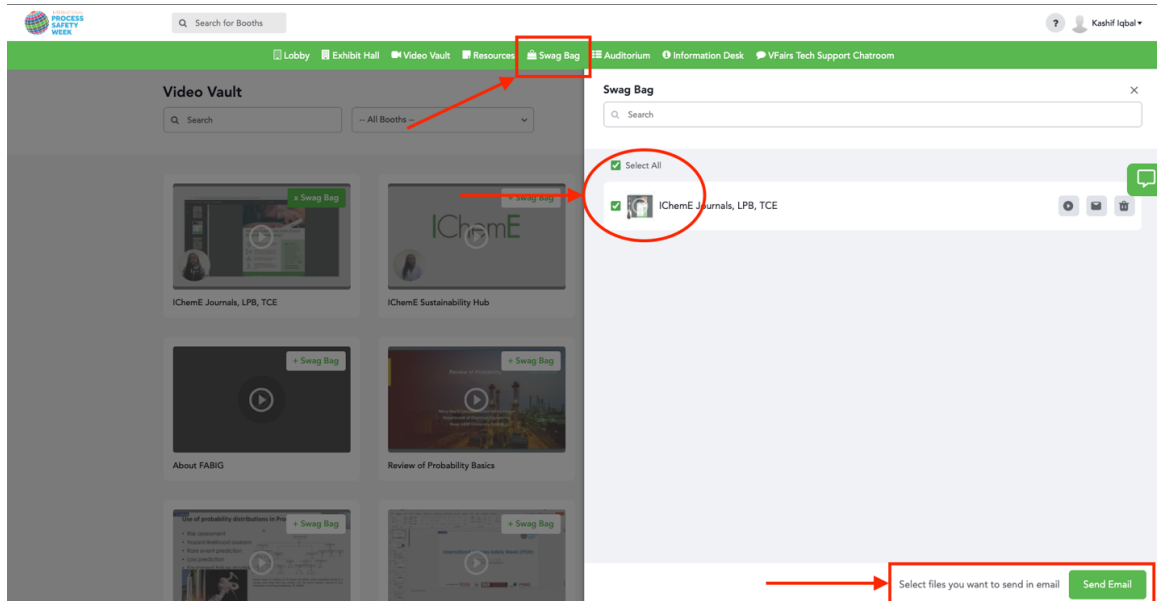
INTERNATIONAL
PROCESS
SAFETY
WEEK

Search for Booths

?

Kashif Iqbal

Lobby
Exhibit Hall
Video Vault
Resources
Swag Bag
Auditorium
Information Desk
VFairs Tech Support Chatroom

Video Vault

Search

-- All Booths --

x Swag Bag

IChemE Journals, LPB, TCE

+ Swag Bag

IChemE

IChemE Sustainability Hub

+ Swag Bag

About FABIG

+ Swag Bag

Review of Probability Basics

+ Swag Bag

Use of probability distributions in Pr

+ Swag Bag

Swag Bag

Search

Select All

IChemE Journals, LPB, TCE

Select files you want to send in email

Send Email